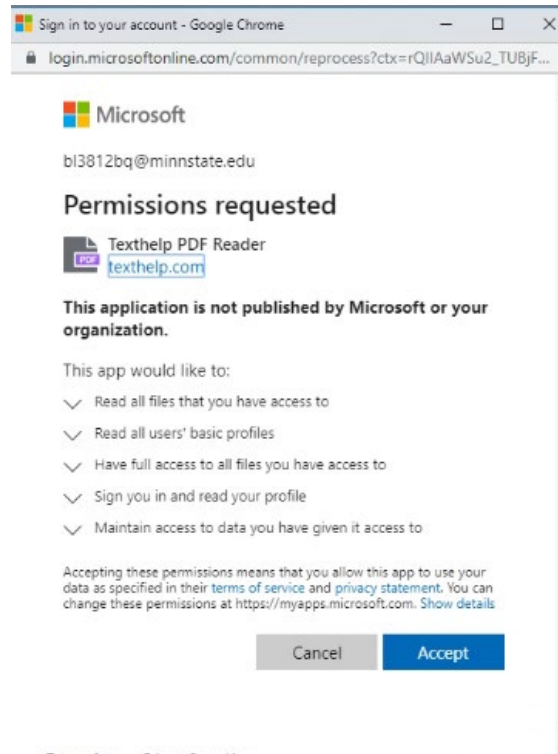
Sign in to your account - Google Chrome

login.microsoftonline.com/common/reprocess?ctx=rQIIAaWSu2_TUBjF...

Microsoft

bl3812bq@minnstate.edu

Permissions requested

PDF

Texthelp PDF Reader
texthelp.com

This application is not published by Microsoft or your organization.

This app would like to:

Read all files that you have access to

Read all users' basic profiles

Have full access to all files you have access to

Sign you in and read your profile

Maintain access to data you have given it access to

Accepting these permissions means that you allow this app to use your data as specified in their terms of service and privacy statement. You can change these permissions at https://myapps.microsoft.com. Show details

Cancel

Accept